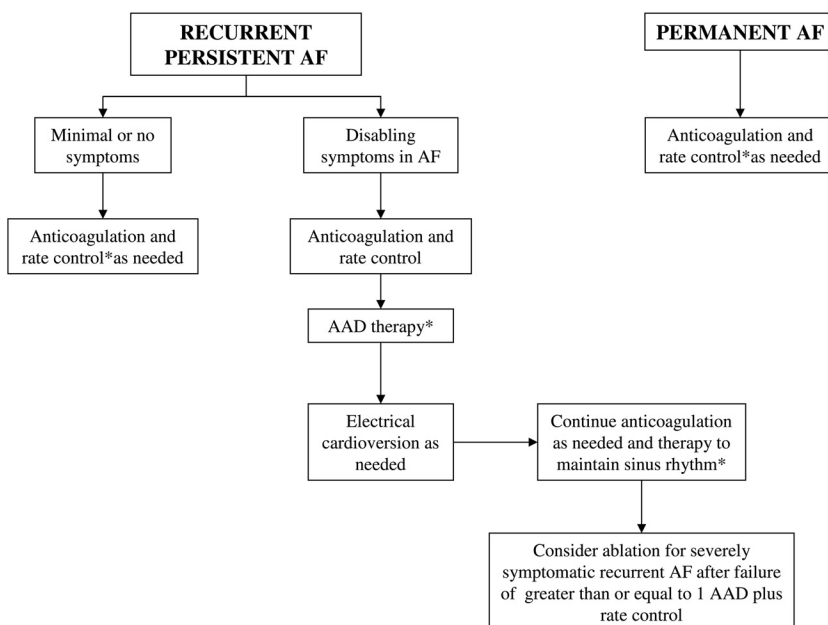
RECURRENT PERSISTENT AF

PERMANENT AF

Minimal or no symptoms

Disabling symptoms in AF

Anticoagulation and rate control*as needed

Anticoagulation and rate control*as needed

Anticoagulation and rate control

AAD therapy*

Electrical cardioversion as needed

Continue anticoagulation as needed and therapy to maintain sinus rhythm*

Consider ablation for severely symptomatic recurrent AF after failure of greater than or equal to 1 AAD plus rate control